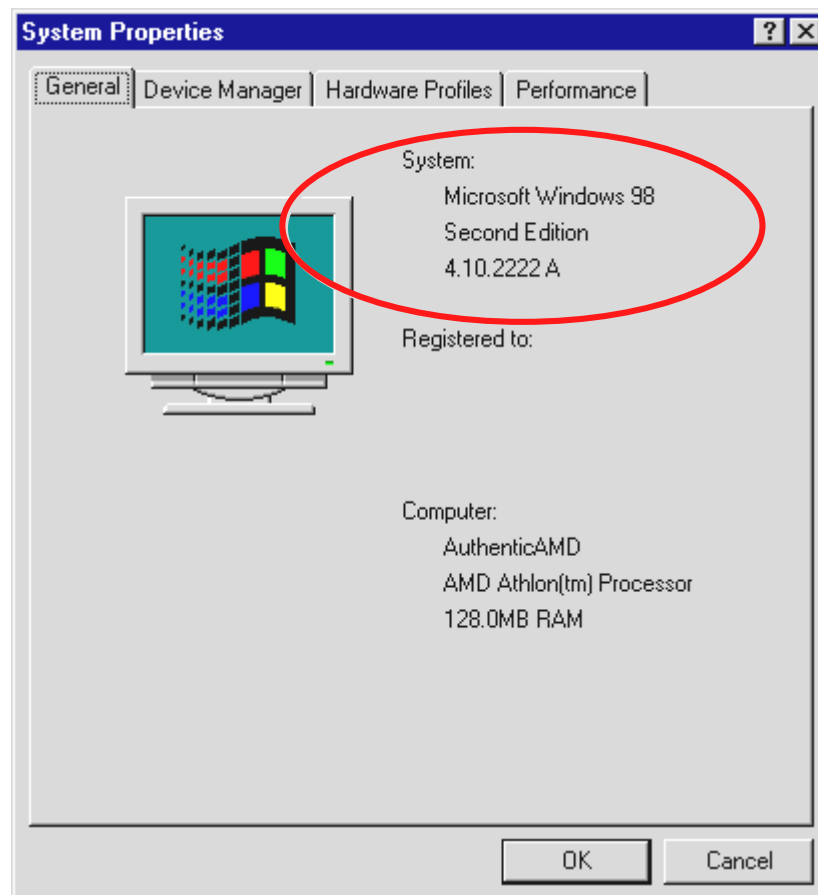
System Properties

?

General | Device Manager | Hardware Profiles | Performance

System:
Microsoft Windows 98
Second Edition
4.10.2222 A

Registered to:

Computer:
AuthenticAMD
AMD Athlon(tm) Processor
128.0MB RAM

OK

Cancel